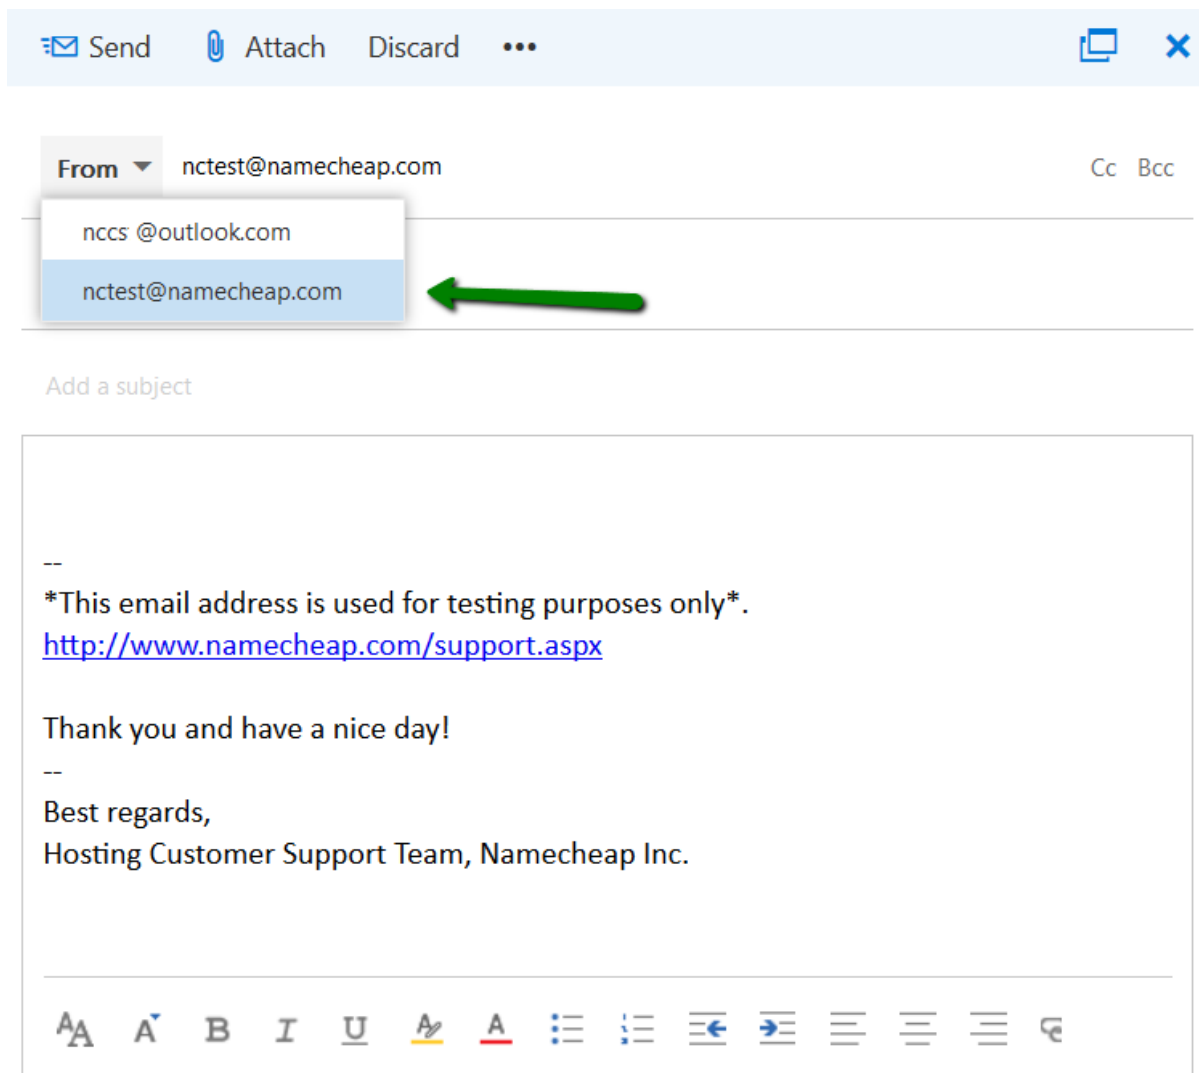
Send Attach Discard •••

From nctest@namecheap.com Cc Bcc

nccs @outlook.com
nctest@namecheap.com

Add a subject

--
*This email address is used for testing purposes only*.
http://www.namecheap.com/support.aspx

Thank you and have a nice day!
--
Best regards,
Hosting Customer Support Team, Namecheap Inc.